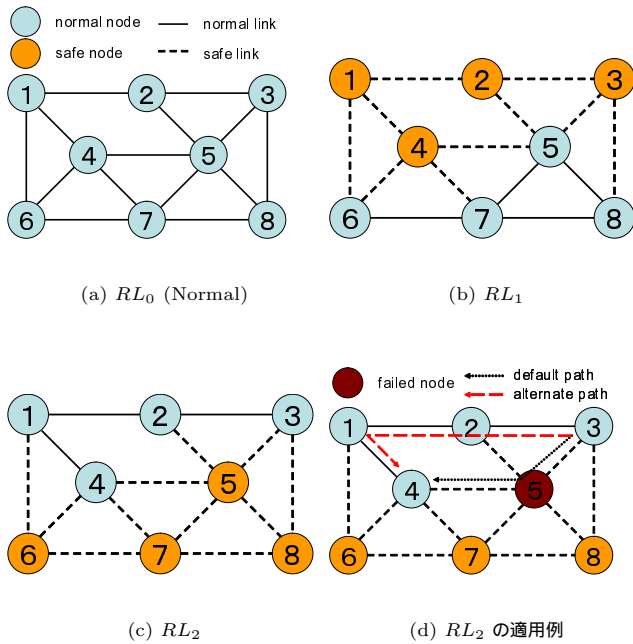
normal node
normal link
safe node
safe link

1 2 3 4 5 6 7 8

(a) $RL_0$ (Normal)

1 2 3 4 5 6 7 8

(b) $RL_1$

1 2 3 4 5 6 7 8

(c) $RL_2$

failed node
default path
alternate path

1 2 3 4 5 6 7 8

(d) $RL_2$ の適用例